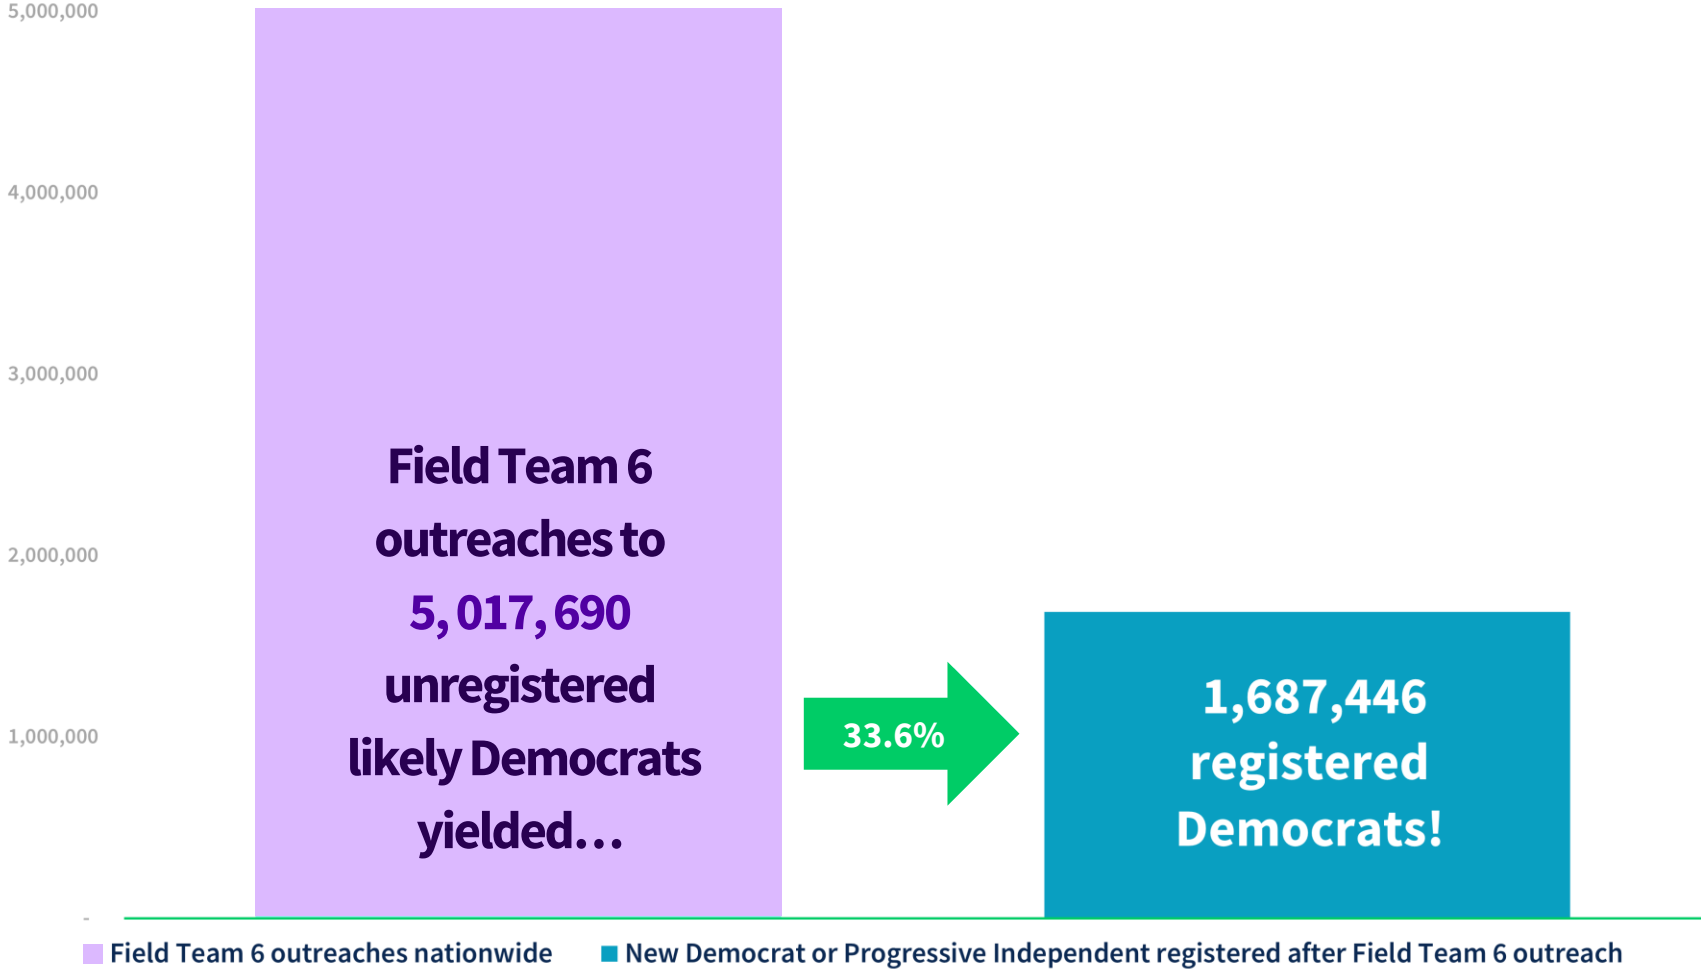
5,000,000

4,000,000

3,000,000

2,000,000

1,000,000

-

Field Team 6 outreaches to 5, 017, 690 unregistered likely Democrats yielded…

33.6%

1,687,446 registered Democrats!

Field Team 6 outreaches nationwide

New Democrat or Progressive Independent registered after Field Team 6 outreach